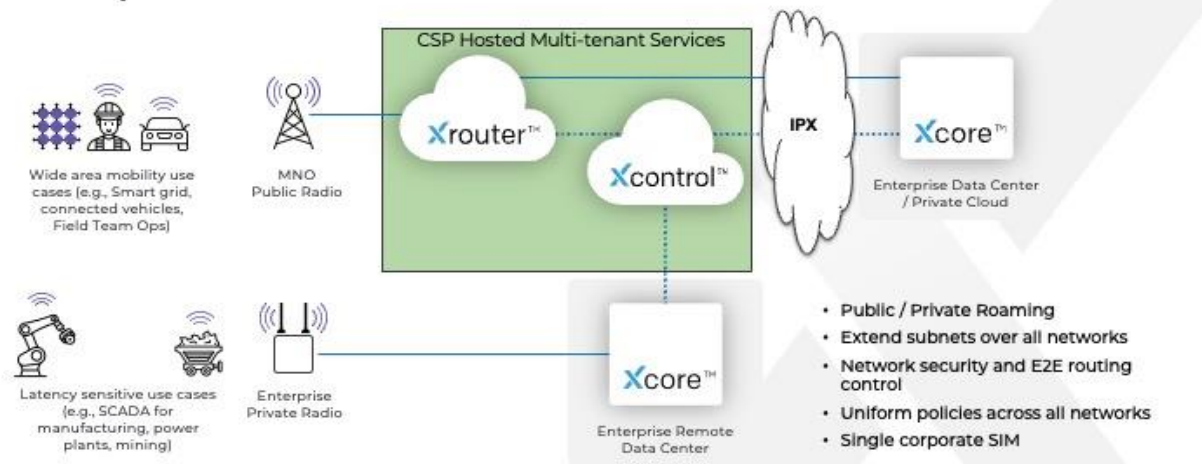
CSP Hosted Multi-tenant Services

Wide area mobility use cases (e.g., Smart grid, connected vehicles, Field Team Ops)

MNO Public Radio

Xrouter™

Xcontrol™

IPX

Xcore™

Enterprise Data Center / Private Cloud

Latency sensitive use cases (e.g., SCADA for manufacturing, power plants, mining)

Enterprise Private Radio

Xcore™

Enterprise Remote Data Center

• Public / Private Roaming
• Extend subnets over all networks
• Network security and E2E routing control
• Uniform policies across all networks
• Single corporate SIM